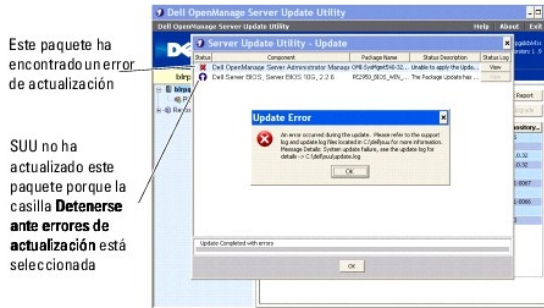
Este paquete ha encontrado un error de actualización

SUU no ha actualizado este paquete porque la casilla **Detenerse ante errores de actualización** está seleccionada

Dell OpenManage Server Update Utility

Dell OpenManage Server Update Utility

Help | About | Exit

Server Update Utility - Update

| Status | Component | Package Name | Status Description | Status Log |
|---|---|---|---|---|
| | Dell OpenManage Server Administrator Manage | OM-SrvMgmt-Dell-Web-LX-... | Unable to apply the Upd... | View |
| | Dell Server BIOS, Server BIOS 10G, 2.2.6 | PE2950_BIOS_WIN_... | The Package Update has... | View |

Update Error

An error occurred during the update. Please refer to the support log and update log files located in C:\dell\suu for more information. Message Details: System update failure, see the update log for details --> C:\dell\suu\update.log

OK

Update Completed with errors

OK

Report

Upgrade

Repository...

.32

.32

.32

1-0067

1-0066

3